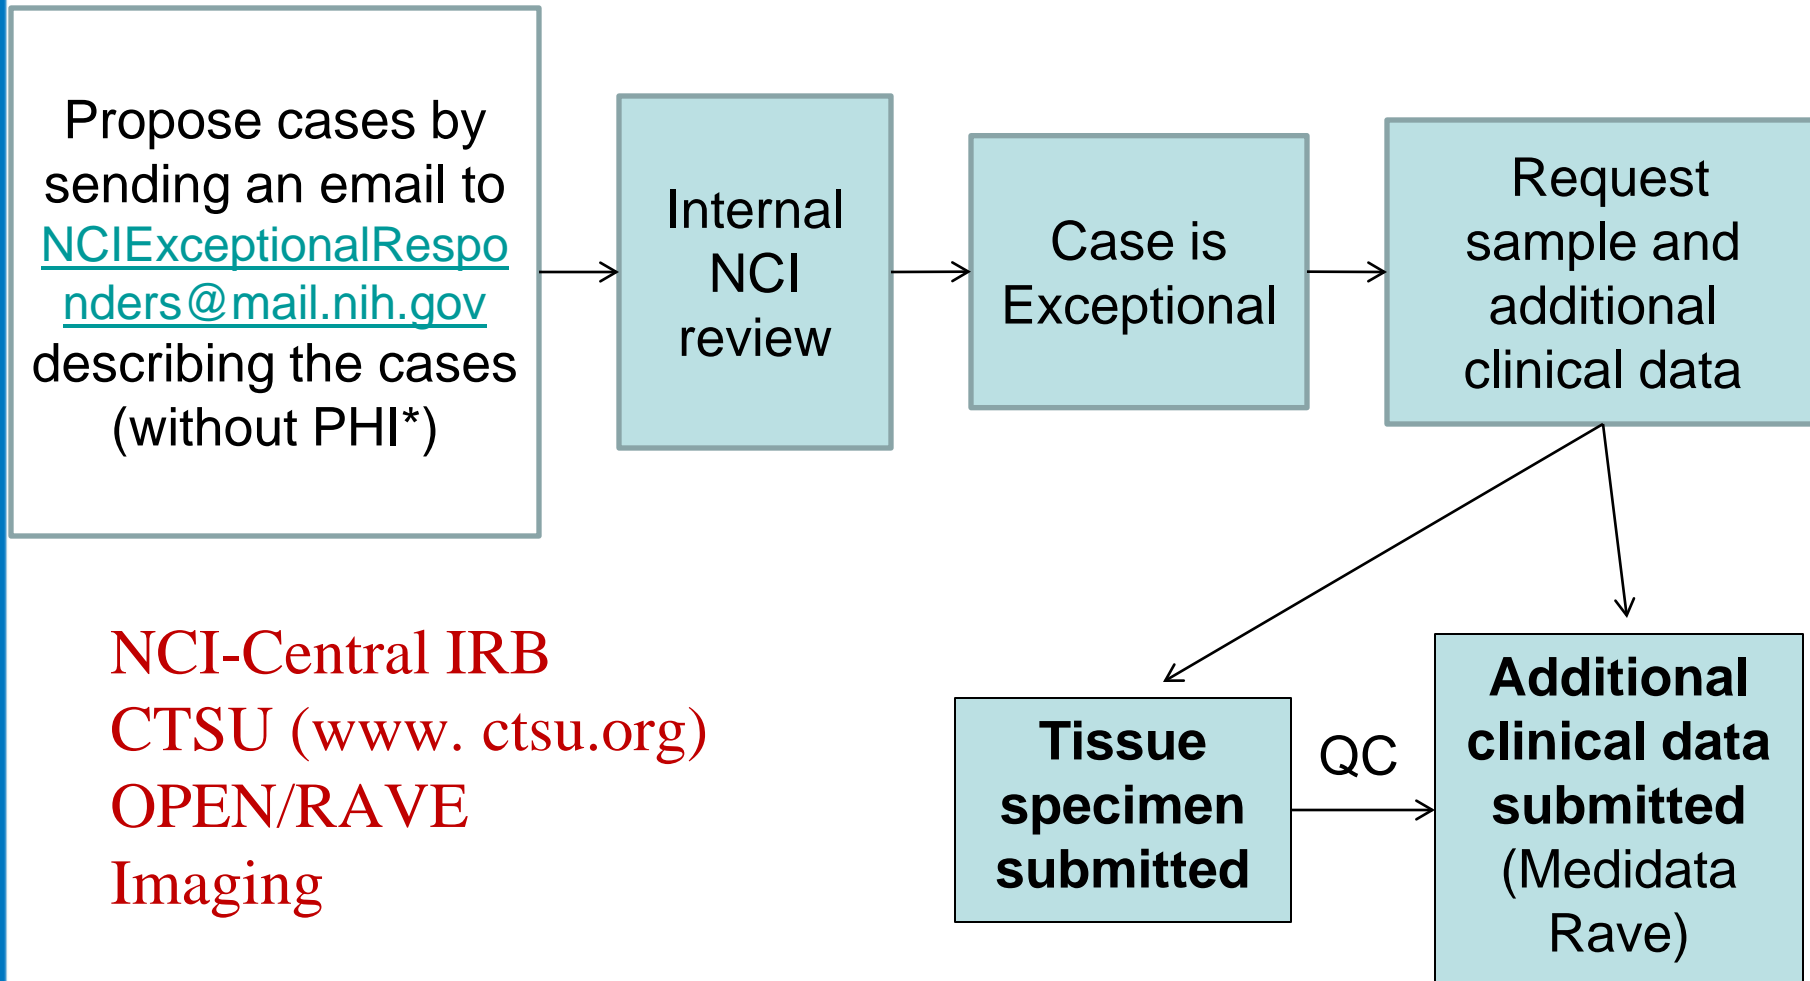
Propose cases by sending an email to NCIExceptionalResponders@mail.nih.gov describing the cases (without PHI*)

Internal NCI review

Case is Exceptional

Request sample and additional clinical data

NCI-Central IRB
CTSU (www. ctsu.org)
OPEN/RAVE
Imaging

Tissue specimen submitted

QC

Additional clinical data submitted (Medidata Rave)